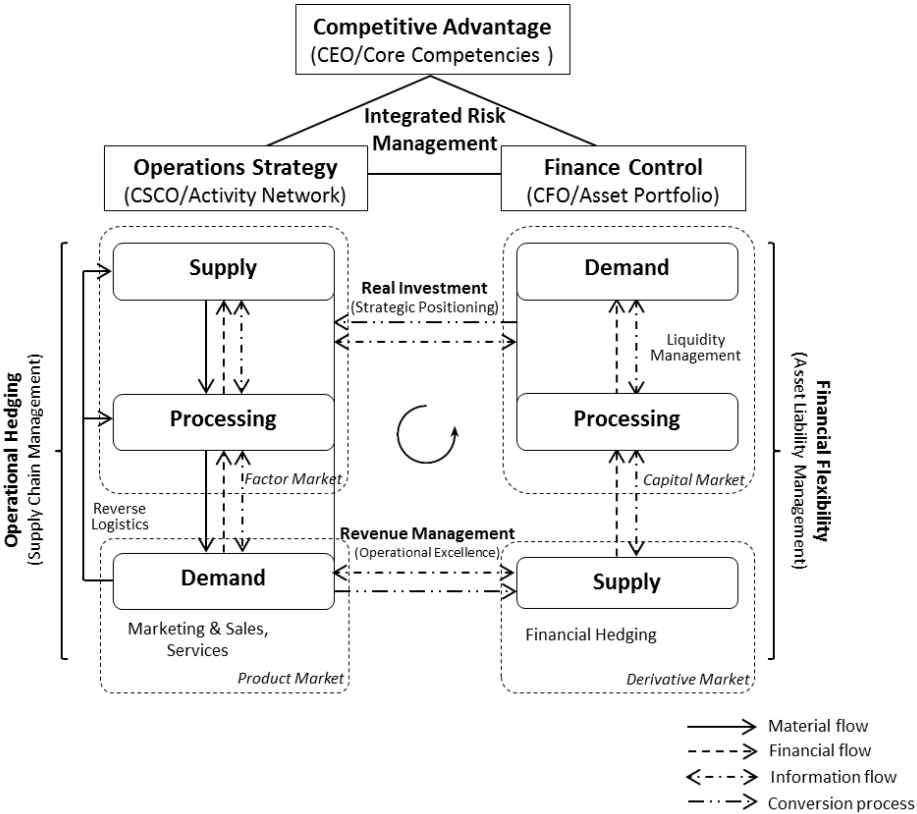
Competitive Advantage
(CEO/Core Competencies )

Integrated Risk Management

Operations Strategy
(CSCO/Activity Network)

Finance Control
(CFO/Asset Portfolio)

Operational Hedging
(Supply Chain Management)

Supply

Processing

Factor Market

Reverse Logistics

Demand

Marketing & Sales, Services

Product Market

Real Investment
(Strategic Positioning)

Revenue Management
(Operational Excellence)

Demand

Liquidity Management

Processing

Capital Market

Supply

Financial Hedging

Derivative Market

Financial Flexibility
(Asset Liability Management)

Material flow
Financial flow
Information flow
Conversion process